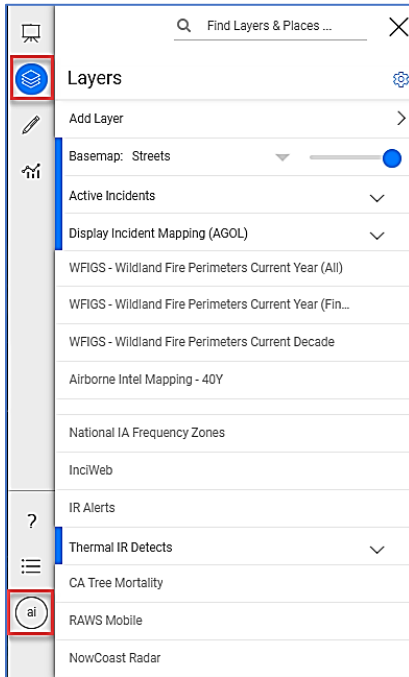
Find Layers & Places ...

Layers

Add Layer

Basemap: Streets

Active Incidents

Display Incident Mapping (AGOL)

WFIGS - Wildland Fire Perimeters Current Year (All)

WFIGS - Wildland Fire Perimeters Current Year (Fin...

WFIGS - Wildland Fire Perimeters Current Decade

Airborne Intel Mapping - 40Y

National IA Frequency Zones

InciWeb

IR Alerts

Thermal IR Detects

CA Tree Mortality

RAWS Mobile

NowCoast Radar

?

ai